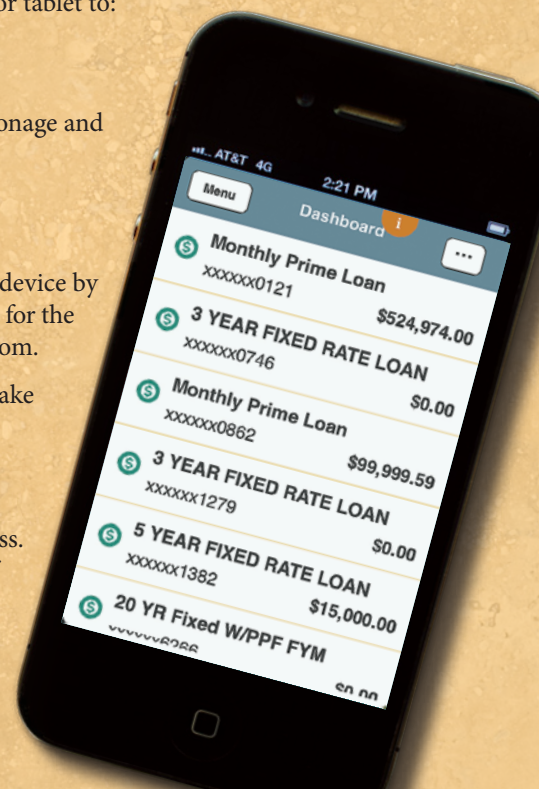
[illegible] or tablet to:

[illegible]onage and

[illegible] device by
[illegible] for the
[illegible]om.

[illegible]ake

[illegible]ss.

AT&T 4G
2:21 PM
Menu
Dashboard
i
...

Monthly Prime Loan
xxxxxx0121
$524,974.00

3 YEAR FIXED RATE LOAN
xxxxxx0746
$0.00

Monthly Prime Loan
xxxxxx0862
$99,999.59

3 YEAR FIXED RATE LOAN
xxxxxx1279
$0.00

5 YEAR FIXED RATE LOAN
xxxxxx1382
$15,000.00

20 YR Fixed W/PPF FYM
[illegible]
$0.00